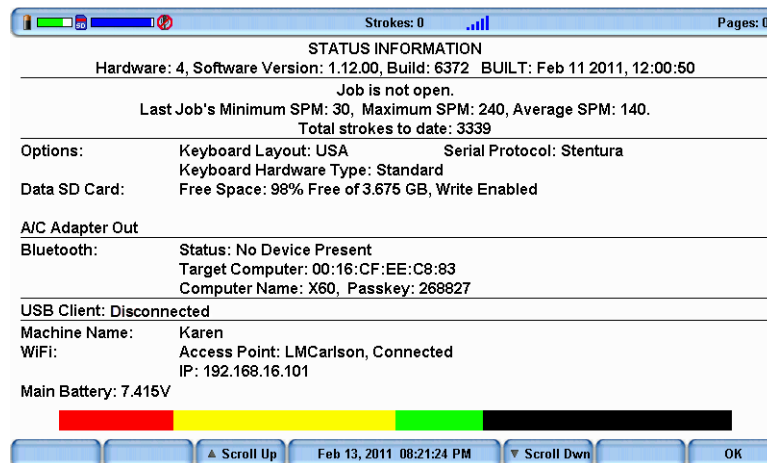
SD

Strokes: 0

Pages: 0

STATUS INFORMATION

Hardware: 4, Software Version: 1.12.00, Build: 6372 BUILT: Feb 11 2011, 12:00:50

Job is not open.

Last Job's Minimum SPM: 30, Maximum SPM: 240, Average SPM: 140.

Total strokes to date: 3339

Options: Keyboard Layout: USA Serial Protocol: Stentura

Keyboard Hardware Type: Standard

Data SD Card: Free Space: 98% Free of 3.675 GB, Write Enabled

A/C Adapter Out

Bluetooth: Status: No Device Present

Target Computer: 00:16:CF:EE:C8:83

Computer Name: X60, Passkey: 268827

USB Client: Disconnected

Machine Name: Karen

WiFi: Access Point: LMCarlson, Connected

IP: 192.168.16.101

Main Battery: 7.415V

▲ Scroll Up

Feb 13, 2011 08:21:24 PM

▼ Scroll Dwn

OK